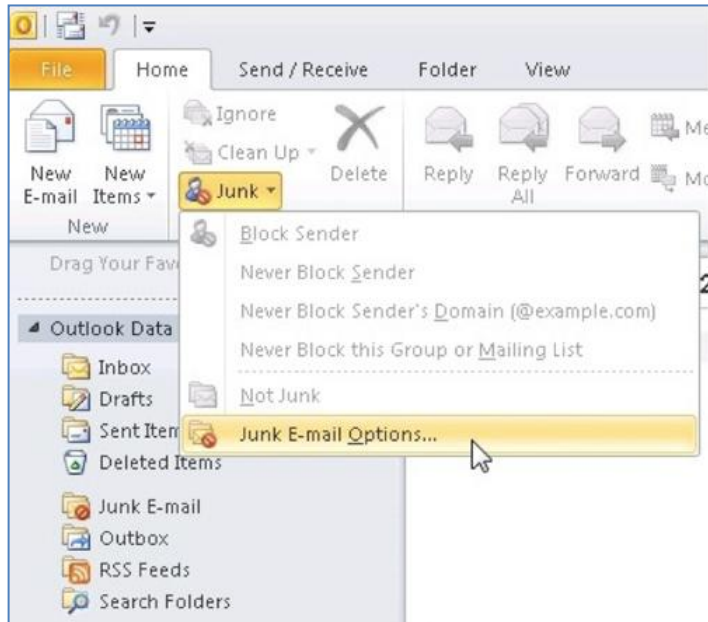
File Home Send / Receive Folder View

New E-mail New Items ▾
New

Ignore
Clean Up ▾
Junk ▾
Delete

Reply Reply All Forward Me Mo

Drag Your Fav

◢ Outlook Data
Inbox
Drafts
Sent Item
Deleted Items
Junk E-mail
Outbox
RSS Feeds
Search Folders

Block Sender
Never Block Sender
Never Block Sender's Domain (@example.com)
Never Block this Group or Mailing List
Not Junk
Junk E-mail Options...